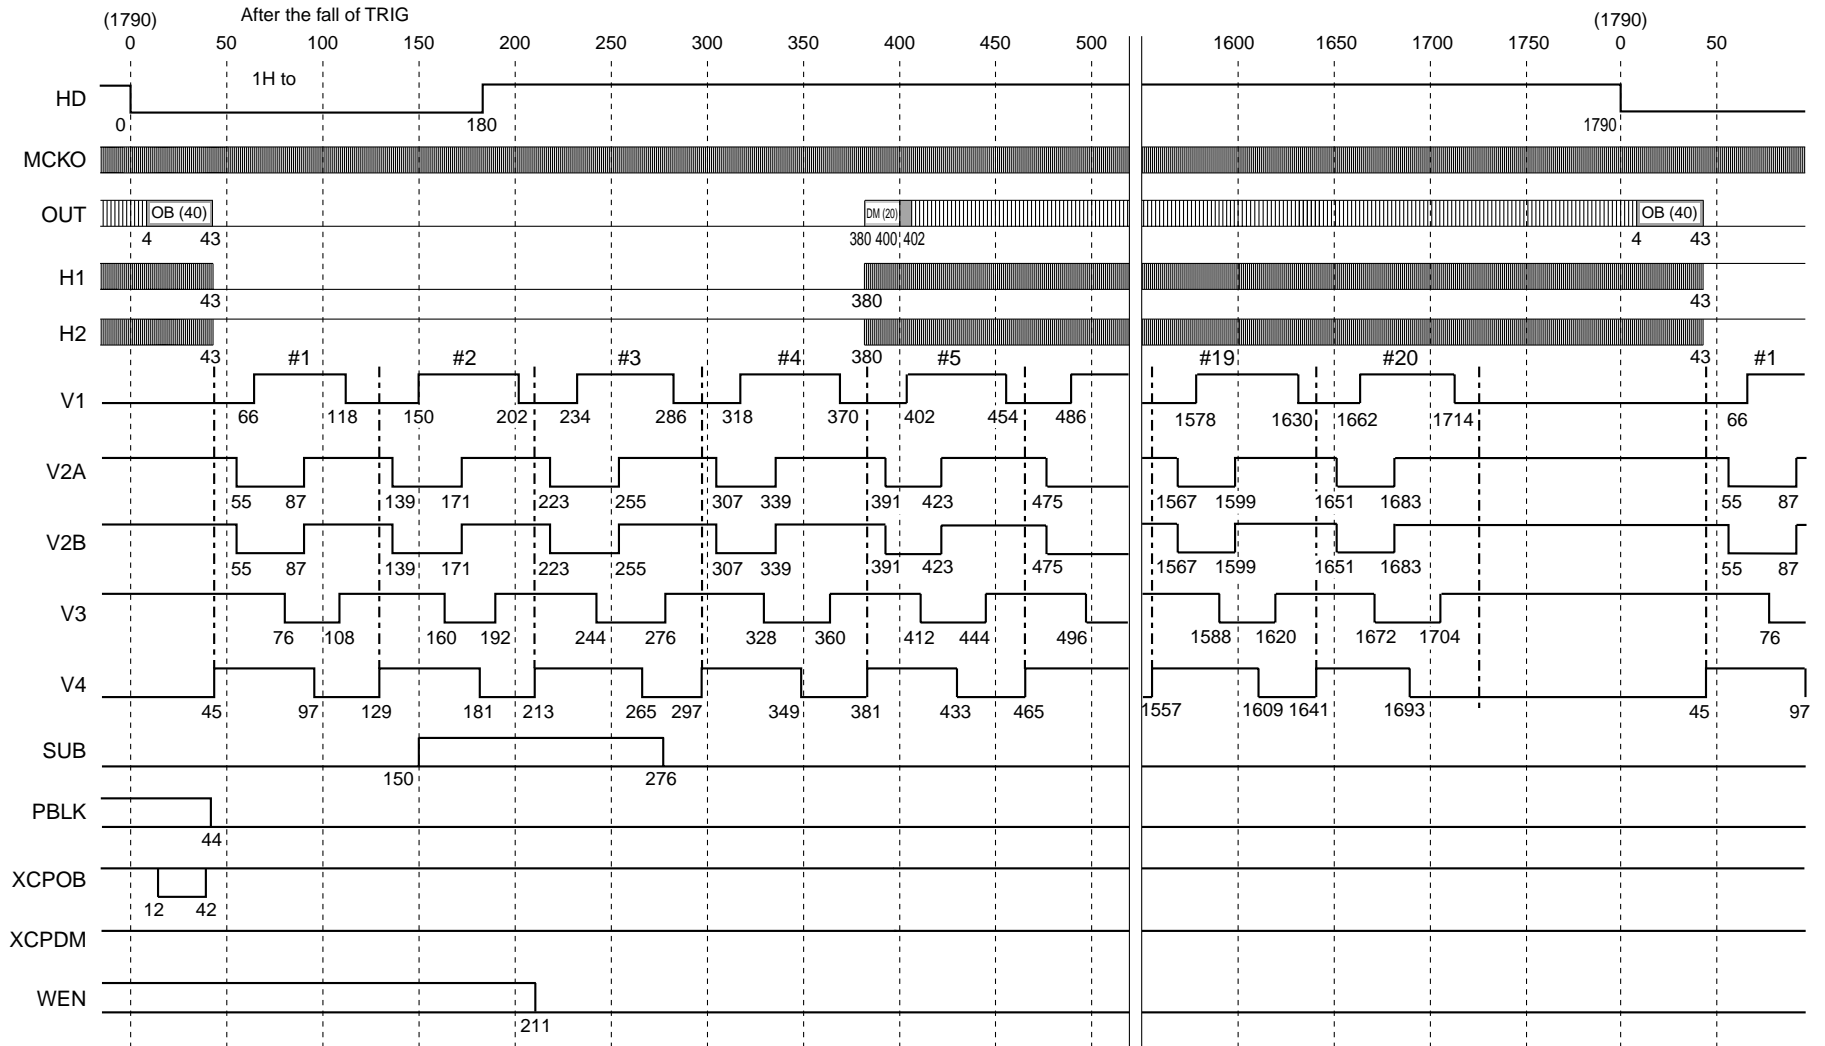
(1790)
After the fall of TRIG
0 50 100 150 200 250 300 350 400 450 500
1600 1650 1700 1750
(1790)
0 50

1H to

HD
0
180
1790

MCKO

OUT
OB (40)
4 43
DM (20)
380 400 402
OB (40)
4 43

H1
43
380
43

H2
43
380
43

#1 #2 #3 #4 #5 #19 #20 #1

V1
66 118 150 202 234 286 318 370 402 454 486
1578 1630 1662 1714
66

V2A
55 87 139 171 223 255 307 339 391 423 475
1567 1599 1651 1683
55 87

V2B
55 87 139 171 223 255 307 339 391 423 475
1567 1599 1651 1683
55 87

V3
76 108 160 192 244 276 328 360 412 444 496
1588 1620 1672 1704
76

V4
45 97 129 181 213 265 297 349 381 433 465
1557 1609 1641 1693
45 97

SUB
150 276

PBLK
44

XCPOB
12 42

XCPDM

WEN
211